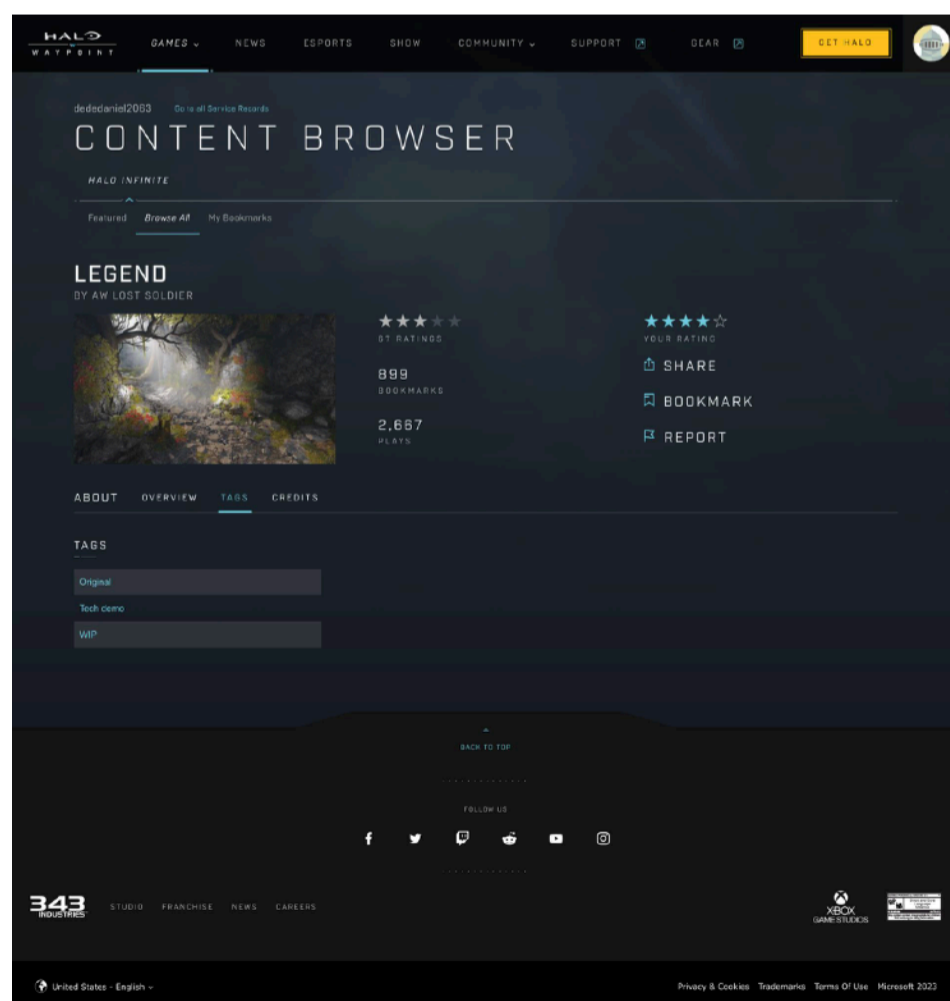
HALO WAYPOINT

GAMES ⌄ NEWS ESPORTS SHOW COMMUNITY ⌄ SUPPORT GEAR GET HALO

dededaniel2083 Go to all Service Records

CONTENT BROWSER

HALO INFINITE

Featured Browse All My Bookmarks

LEGEND
BY AW LOST SOLDIER

★★★★★
97 RATINGS

899
BOOKMARKS

2,667
PLAYS

★★★★☆
YOUR RATING

SHARE

BOOKMARK

REPORT

ABOUT OVERVIEW TAGS CREDITS

TAGS

Original

Tech demo

WIP

BACK TO TOP

FOLLOW US

343 INDUSTRIES STUDIO FRANCHISE NEWS CAREERS

XBOX GAME STUDIOS

United States - English ⌄

Privacy & Cookies Trademarks Terms Of Use Microsoft 2023